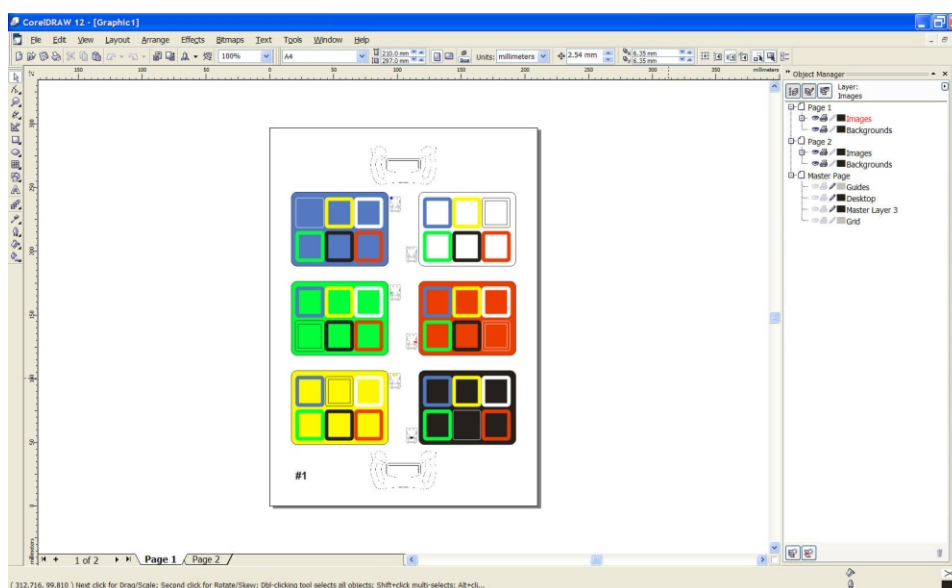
CorelDRAW 12 - [Graphic1]

File Edit View Layout Arrange Effects Bitmaps Text Tools Window Help

100%

A4

210.0 mm
297.0 mm

Units: millimeters

2.54 mm

6.35 mm
6.35 mm

150 100 50 0 50 100 150 200 250 300 350 millimeters

Object Manager

Layer:
Images

Page 1
Images
Backgrounds
Page 2
Images
Backgrounds
Master Page
Guides
Desktop
Master Layer 3
Grid

#1

1 of 2
Page 1
Page 2

( 312.716, 99.810 ) Next click for Drag/Scale; Second click for Rotate/Skew; Dbl-clicking tool selects all objects; Shift+click multi-selects; Alt+cli...